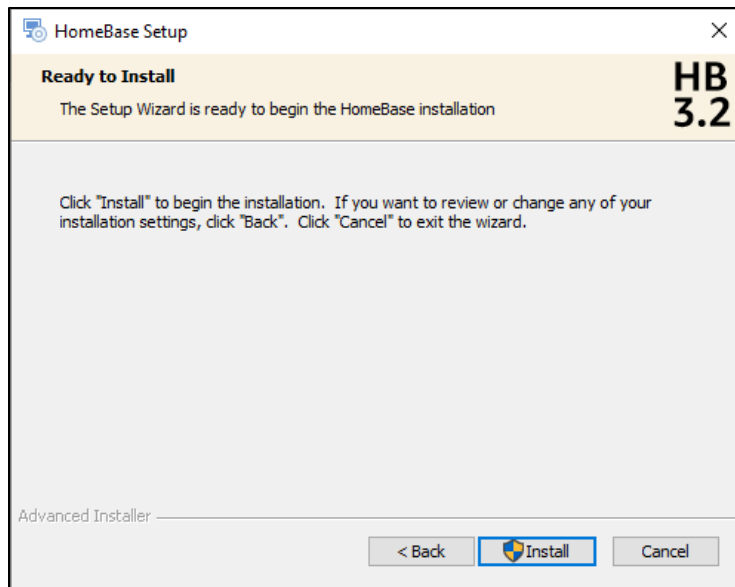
HomeBase Setup

×

Ready to Install

The Setup Wizard is ready to begin the HomeBase installation

HB 3.2

Click "Install" to begin the installation. If you want to review or change any of your installation settings, click "Back". Click "Cancel" to exit the wizard.

Advanced Installer

< Back

Install

Cancel